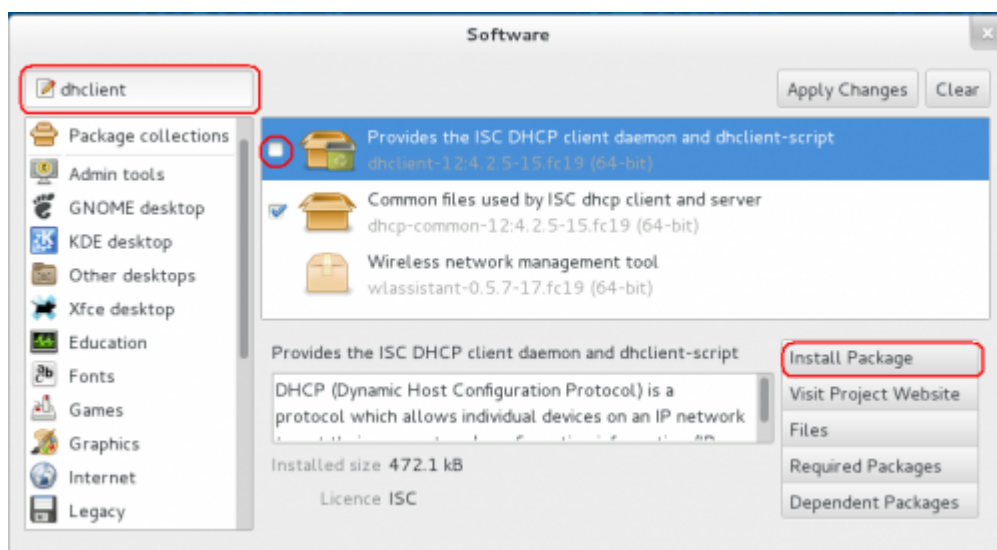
Software

dhclient

Apply Changes

Clear

Package collections
Admin tools
GNOME desktop
KDE desktop
Other desktops
Xfce desktop
Education
Fonts
Games
Graphics
Internet
Legacy

Provides the ISC DHCP client daemon and dhclient-script
dhclient-12:4.2.5-15.fc19 (64-bit)

Common files used by ISC dhcp client and server
dhcp-common-12:4.2.5-15.fc19 (64-bit)

Wireless network management tool
wlassistant-0.5.7-17.fc19 (64-bit)

Provides the ISC DHCP client daemon and dhclient-script

DHCP (Dynamic Host Configuration Protocol) is a protocol which allows individual devices on an IP network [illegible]

Installed size 472.1 kB

Licence ISC

Install Package
Visit Project Website
Files
Required Packages
Dependent Packages